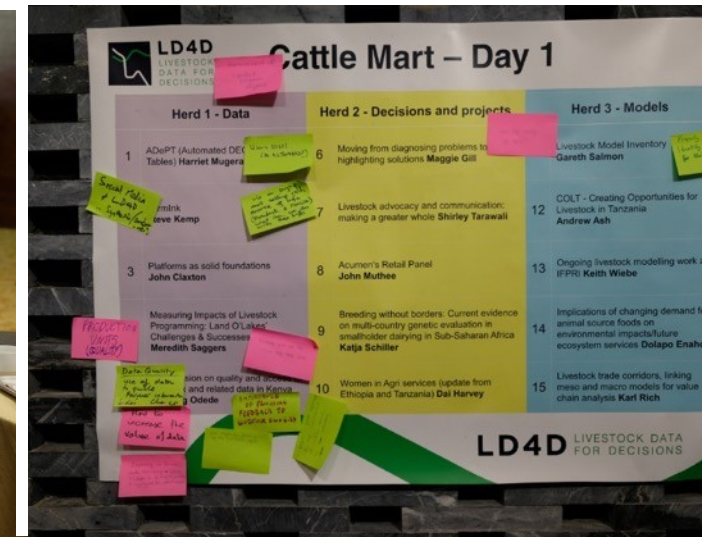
LD4D LIVESTOCK DATA FOR DECISIONS

Cattle Mart – Day 1

| Herd 1 - Data | Herd 2 - Decisions and projects | Herd 3 - Models |
|---|---|---|
| 1 ADePT (Automated DE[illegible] Tables) Harriet Mugera | 6 Moving from diagnosing problems to highlighting solutions Maggie Gill | 11 Livestock Model Inventory Gareth Salmon |
| 2 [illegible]rmInk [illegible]eve Kemp | 7 Livestock advocacy and communication: making a greater whole Shirley Tarawali | 12 COLT - Creating Opportunities for Livestock in Tanzania Andrew Ash |
| 3 Platforms as solid foundations John Claxton | 8 Acumen's Retail Panel John Muthee | 13 Ongoing livestock modelling work a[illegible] IFPRI Keith Wiebe |
| 4 Measuring Impacts of Livestock Programming: Land O'Lakes' Challenges & Successes Meredith Saggers | 9 Breeding without borders: Current evidence on multi-country genetic evaluation in smallholder dairying in Sub-Saharan Africa Katja Schiller | 14 Implications of changing demand f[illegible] animal source foods on environmental impacts/future ecosystem services Dolapo Enah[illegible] |
| 5 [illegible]sion on quality and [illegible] and related data in Kenya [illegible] Odede | 10 Women in Agri services (update from Ethiopia and Tanzania) Dai Harvey | 15 Livestock trade corridors, linking meso and macro models for value chain analysis Karl Rich |

LD4D LIVESTOCK DATA FOR DECISIONS

Social role of LD4D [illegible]

PRODUCTION UNITS (QUALITY)

Data Quality use of data to enable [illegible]

How to increase the value of data

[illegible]